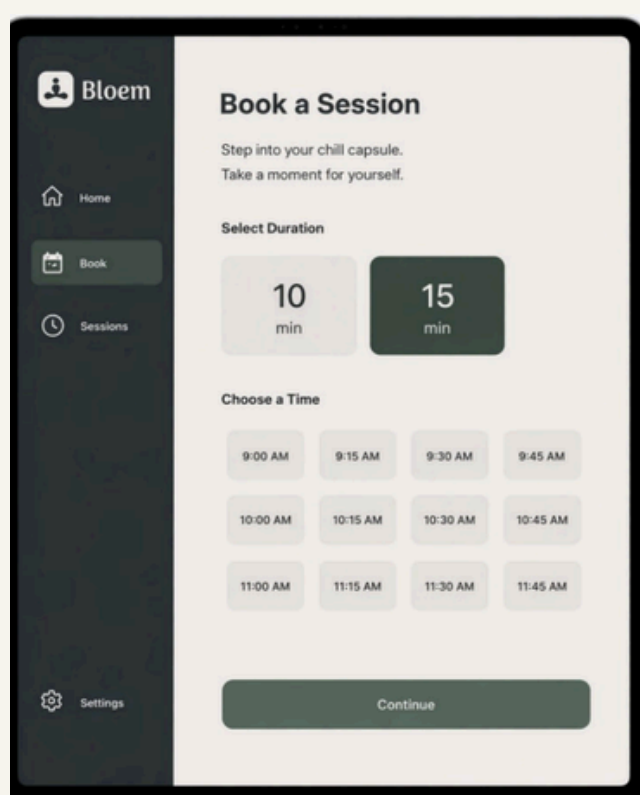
Bloem

Home

Book

Sessions

Settings

Book a Session

Step into your chill capsule.
Take a moment for yourself.

Select Duration

10
min

15
min

Choose a Time

9:00 AM
9:15 AM
9:30 AM
9:45 AM
10:00 AM
10:15 AM
10:30 AM
10:45 AM
11:00 AM
11:15 AM
11:30 AM
11:45 AM

Continue